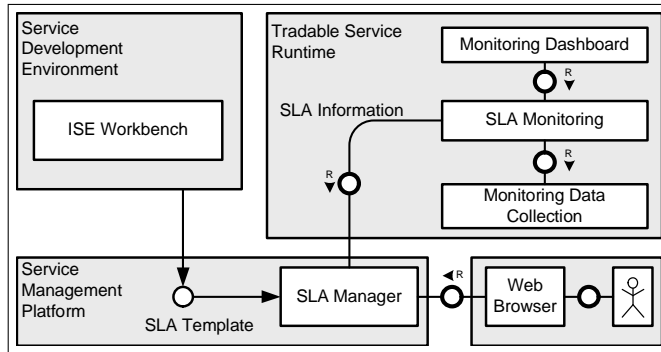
Service Development Environment

ISE Workbench

Tradable Service Runtime

Monitoring Dashboard

R

SLA Information

SLA Monitoring

R

R

Monitoring Data Collection

Service Management Platform

SLA Template

SLA Manager

R

Web Browser